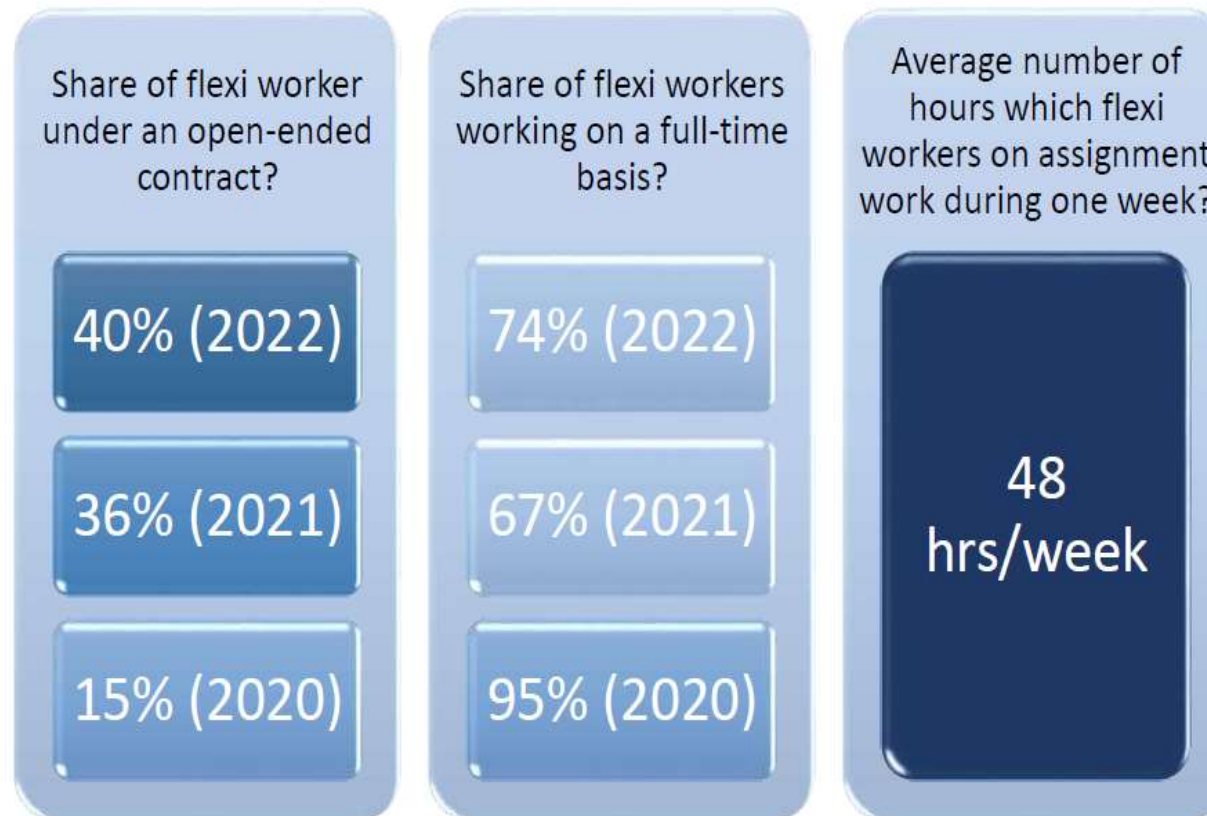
Share of flexi worker under an open-ended contract?

40% (2022)

36% (2021)

15% (2020)

Share of flexi workers working on a full-time basis?

74% (2022)

67% (2021)

95% (2020)

Average number of hours which flexi workers on assignment work during one week?

48 hrs/week